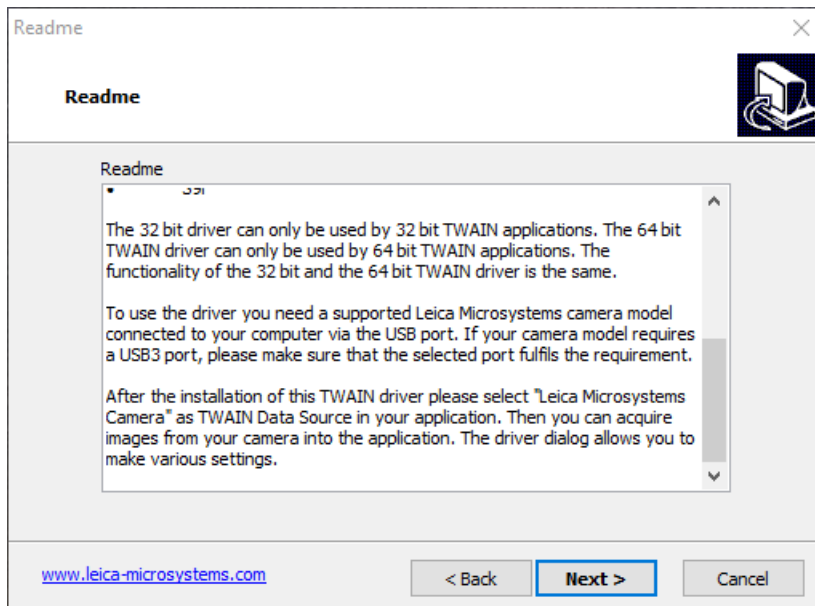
Readme

Readme

Readme

• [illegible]

The 32 bit driver can only be used by 32 bit TWAIN applications. The 64 bit TWAIN driver can only be used by 64 bit TWAIN applications. The functionality of the 32 bit and the 64 bit TWAIN driver is the same.

To use the driver you need a supported Leica Microsystems camera model connected to your computer via the USB port. If your camera model requires a USB3 port, please make sure that the selected port fulfils the requirement.

After the installation of this TWAIN driver please select "Leica Microsystems Camera" as TWAIN Data Source in your application. Then you can acquire images from your camera into the application. The driver dialog allows you to make various settings.

www.leica-microsystems.com

< Back

Next >

Cancel